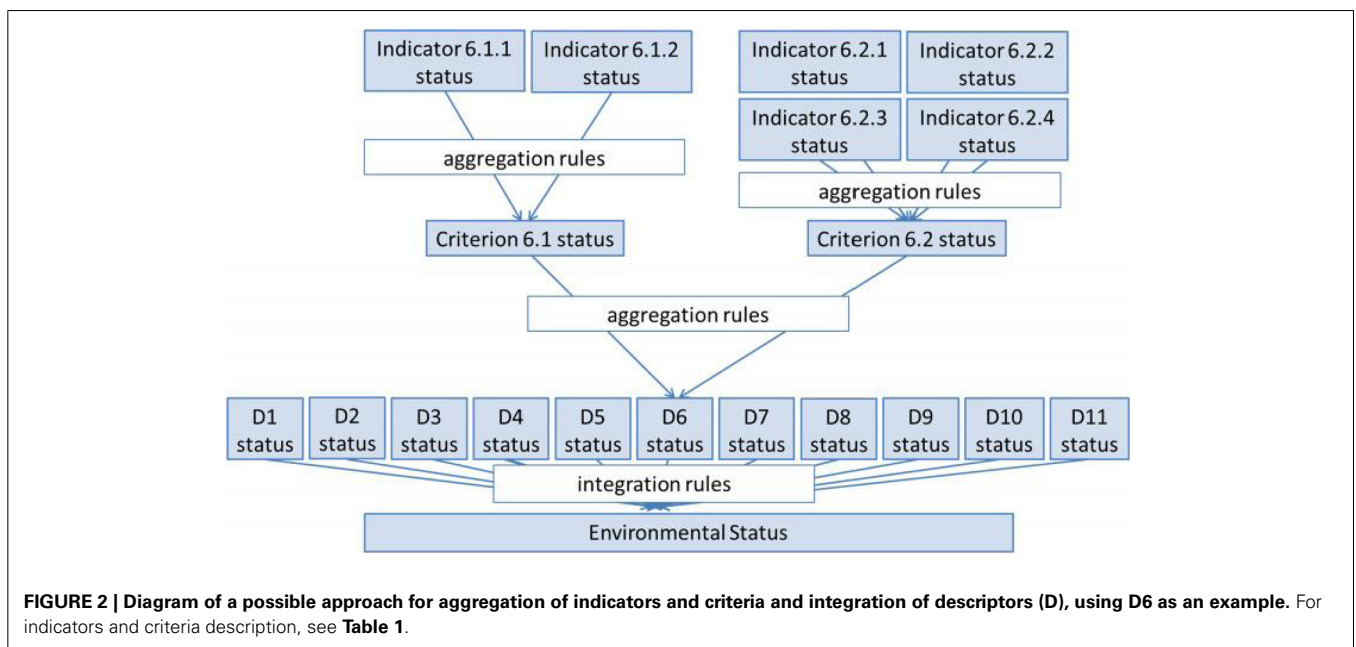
Indicator 6.1.1 status

Indicator 6.1.2 status

Indicator 6.2.1 status

Indicator 6.2.2 status

Indicator 6.2.3 status

Indicator 6.2.4 status

aggregation rules

aggregation rules

Criterion 6.1 status

Criterion 6.2 status

aggregation rules

D1 status

D2 status

D3 status

D4 status

D5 status

D6 status

D7 status

D8 status

D9 status

D10 status

D11 status

integration rules

Environmental Status

**FIGURE 2 | Diagram of a possible approach for aggregation of indicators and criteria and integration of descriptors (D), using D6 as an example.** For indicators and criteria description, see **Table 1**.